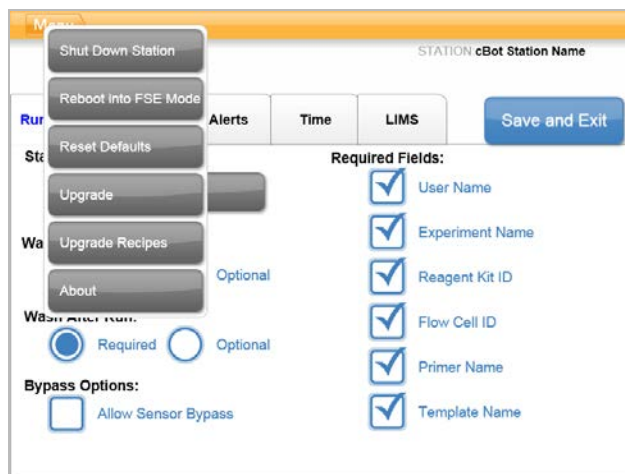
Menu

Shut Down Station

Reboot into FSE Mode

Reset Defaults

Upgrade

Upgrade Recipes

About

STATION cBot Station Name

Run

Alerts

Time

LIMS

Save and Exit

St

Wa

Optional

Wash After Run:

Required

Optional

Bypass Options:

Allow Sensor Bypass

Required Fields:

User Name

Experiment Name

Reagent Kit ID

Flow Cell ID

Primer Name

Template Name